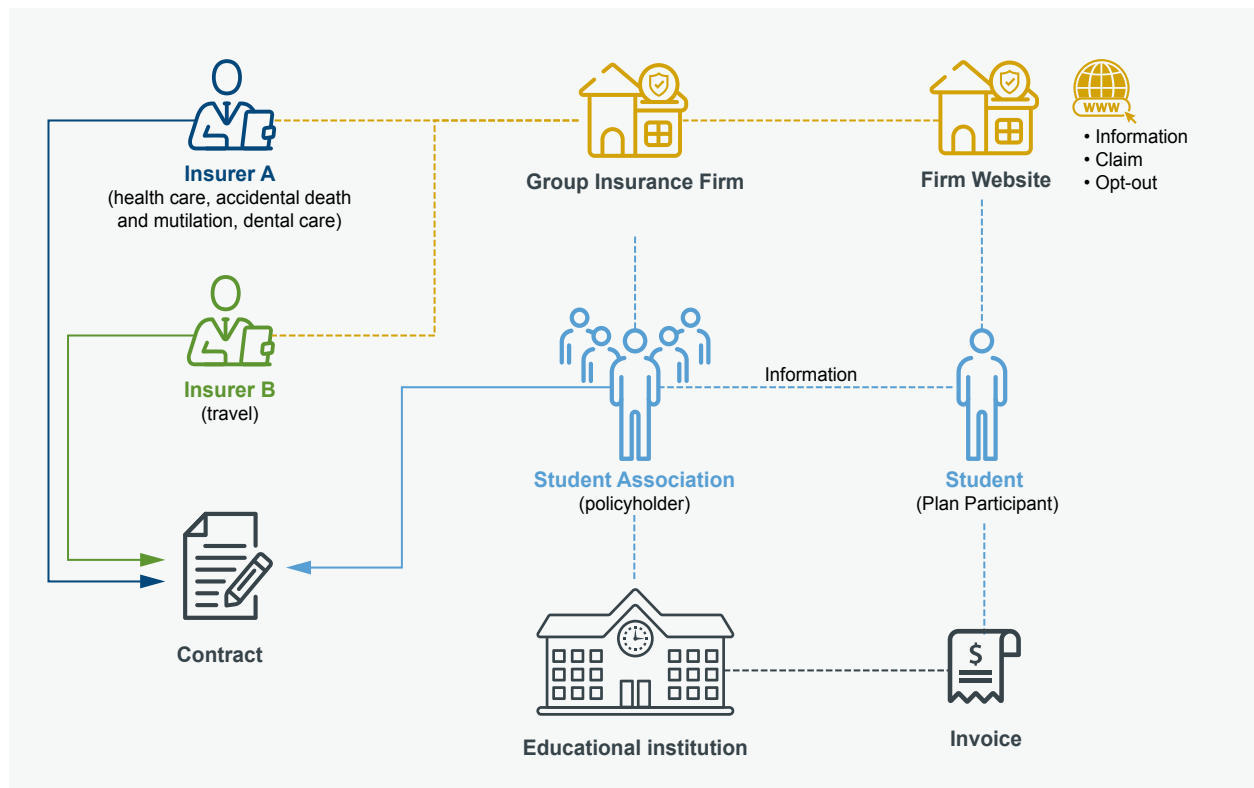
Insurer A
(health care, accidental death and mutilation, dental care)

Group Insurance Firm

Firm Website

WWW

• Information
• Claim
• Opt-out

Insurer B
(travel)

Information

Student Association
(policyholder)

Student
(Plan Participant)

Contract

$

Educational institution

Invoice